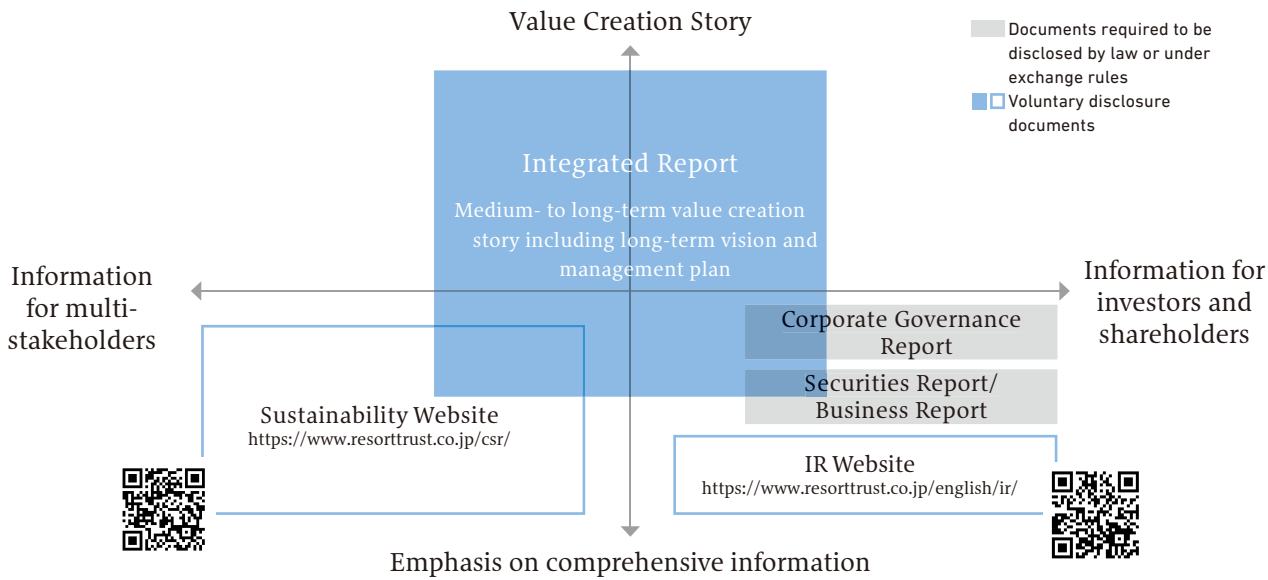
Value Creation Story

Documents required to be disclosed by law or under exchange rules

Voluntary disclosure documents

Integrated Report

Medium- to long-term value creation story including long-term vision and management plan

Information for multi-stakeholders

Information for investors and shareholders

Corporate Governance Report

Securities Report/ Business Report

Sustainability Website
https://www.resorttrust.co.jp/csr/

IR Website
https://www.resorttrust.co.jp/english/ir/

Emphasis on comprehensive information